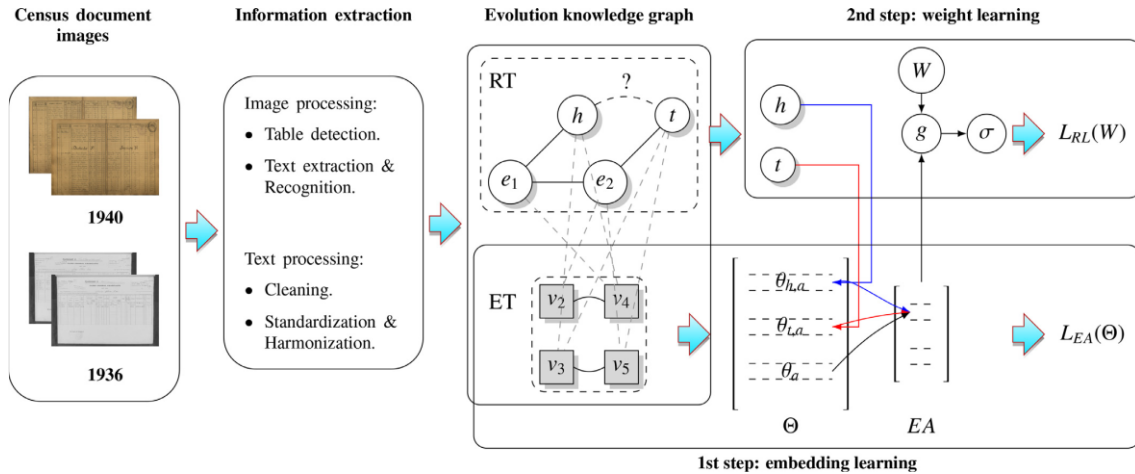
Census document images

1940

1936

Information extraction

Image processing:

• Table detection.

• Text extraction & Recognition.

Text processing:

• Cleaning.

• Standardization & Harmonization.

Evolution knowledge graph

RT

?

$h$

$t$

$e_1$

$e_2$

ET

$v_2$

$v_4$

$v_3$

$v_5$

2nd step: weight learning

$W$

$h$

$g$

$\sigma$

$L_{RL}(W)$

$t$

$\theta_{h,a}$

$\theta_{t,a}$

$\theta_a$

$L_{EA}(\Theta)$

$\Theta$

$EA$

1st step: embedding learning